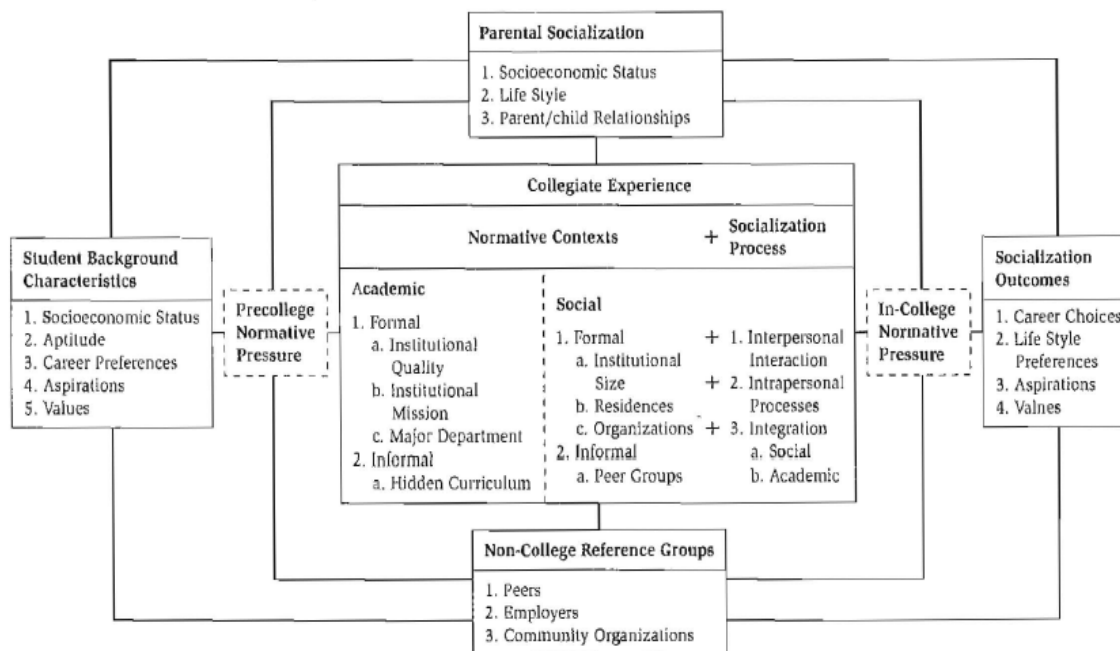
Parental Socialization

1. Socioeconomic Status
2. Life Style
3. Parent/child Relationships

Student Background Characteristics

1. Socioeconomic Status
2. Aptitude
3. Career Preferences
4. Aspirations
5. Values

Precollege Normative Pressure

Collegiate Experience

Normative Contexts + Socialization Process

Academic

1. Formal
a. Institutional Quality
b. Institutional Mission
c. Major Department
2. Informal
a. Hidden Curriculum

Social

1. Formal
a. Institutional Size
b. Residences
c. Organizations
2. Informal
a. Peer Groups

+ 1. Interpersonal Interaction
+ 2. Intrapersonal Processes
+ 3. Integration
a. Social
b. Academic

In-College Normative Pressure

Socialization Outcomes

1. Career Choices
2. Life Style Preferences
3. Aspirations
4. Valnes

Non-College Reference Groups

1. Peers
2. Employers
3. Community Organizations